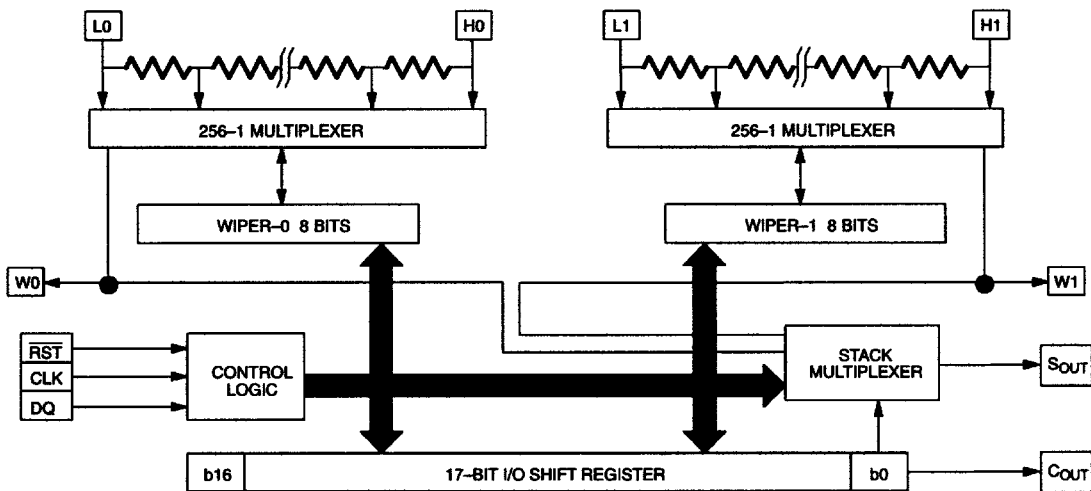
L0

H0

L1

H1

256–1 MULTIPLEXER

256–1 MULTIPLEXER

WIPER–0 8 BITS

WIPER–1 8 BITS

W0

W1

$\overline{RST}$

CLK

DQ

CONTROL LOGIC

STACK MULTIPLEXER

$S_{OUT}$

b16

17–BIT I/O SHIFT REGISTER

b0

$C_{OUT}$